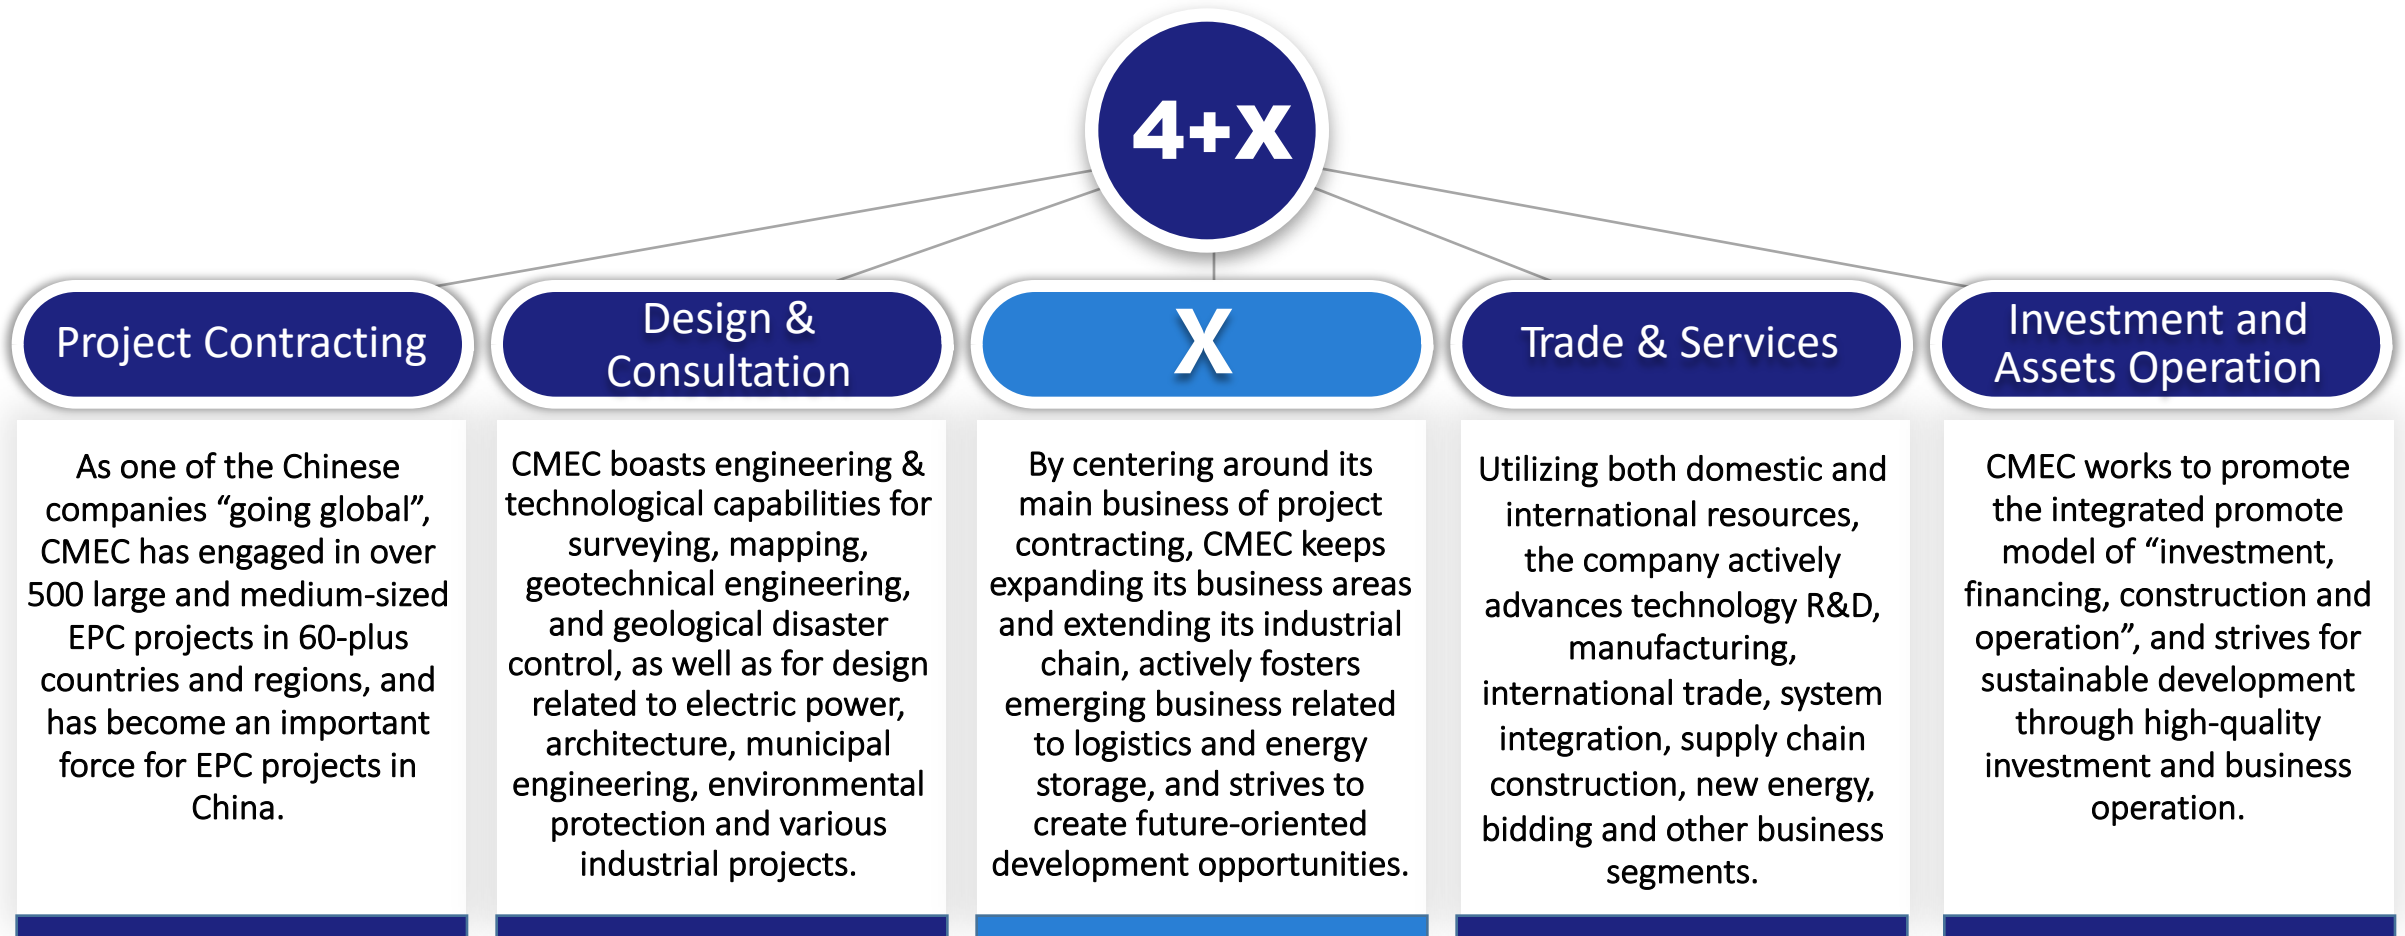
4+X

Project Contracting

As one of the Chinese companies “going global”, CMEC has engaged in over 500 large and medium-sized EPC projects in 60-plus countries and regions, and has become an important force for EPC projects in China.

Design & Consultation

CMEC boasts engineering & technological capabilities for surveying, mapping, geotechnical engineering, and geological disaster control, as well as for design related to electric power, architecture, municipal engineering, environmental protection and various industrial projects.

X

By centering around its main business of project contracting, CMEC keeps expanding its business areas and extending its industrial chain, actively fosters emerging business related to logistics and energy storage, and strives to create future-oriented development opportunities.

Trade & Services

Utilizing both domestic and international resources, the company actively advances technology R&D, manufacturing, international trade, system integration, supply chain construction, new energy, bidding and other business segments.

Investment and Assets Operation

CMEC works to promote the integrated promote model of “investment, financing, construction and operation”, and strives for sustainable development through high-quality investment and business operation.